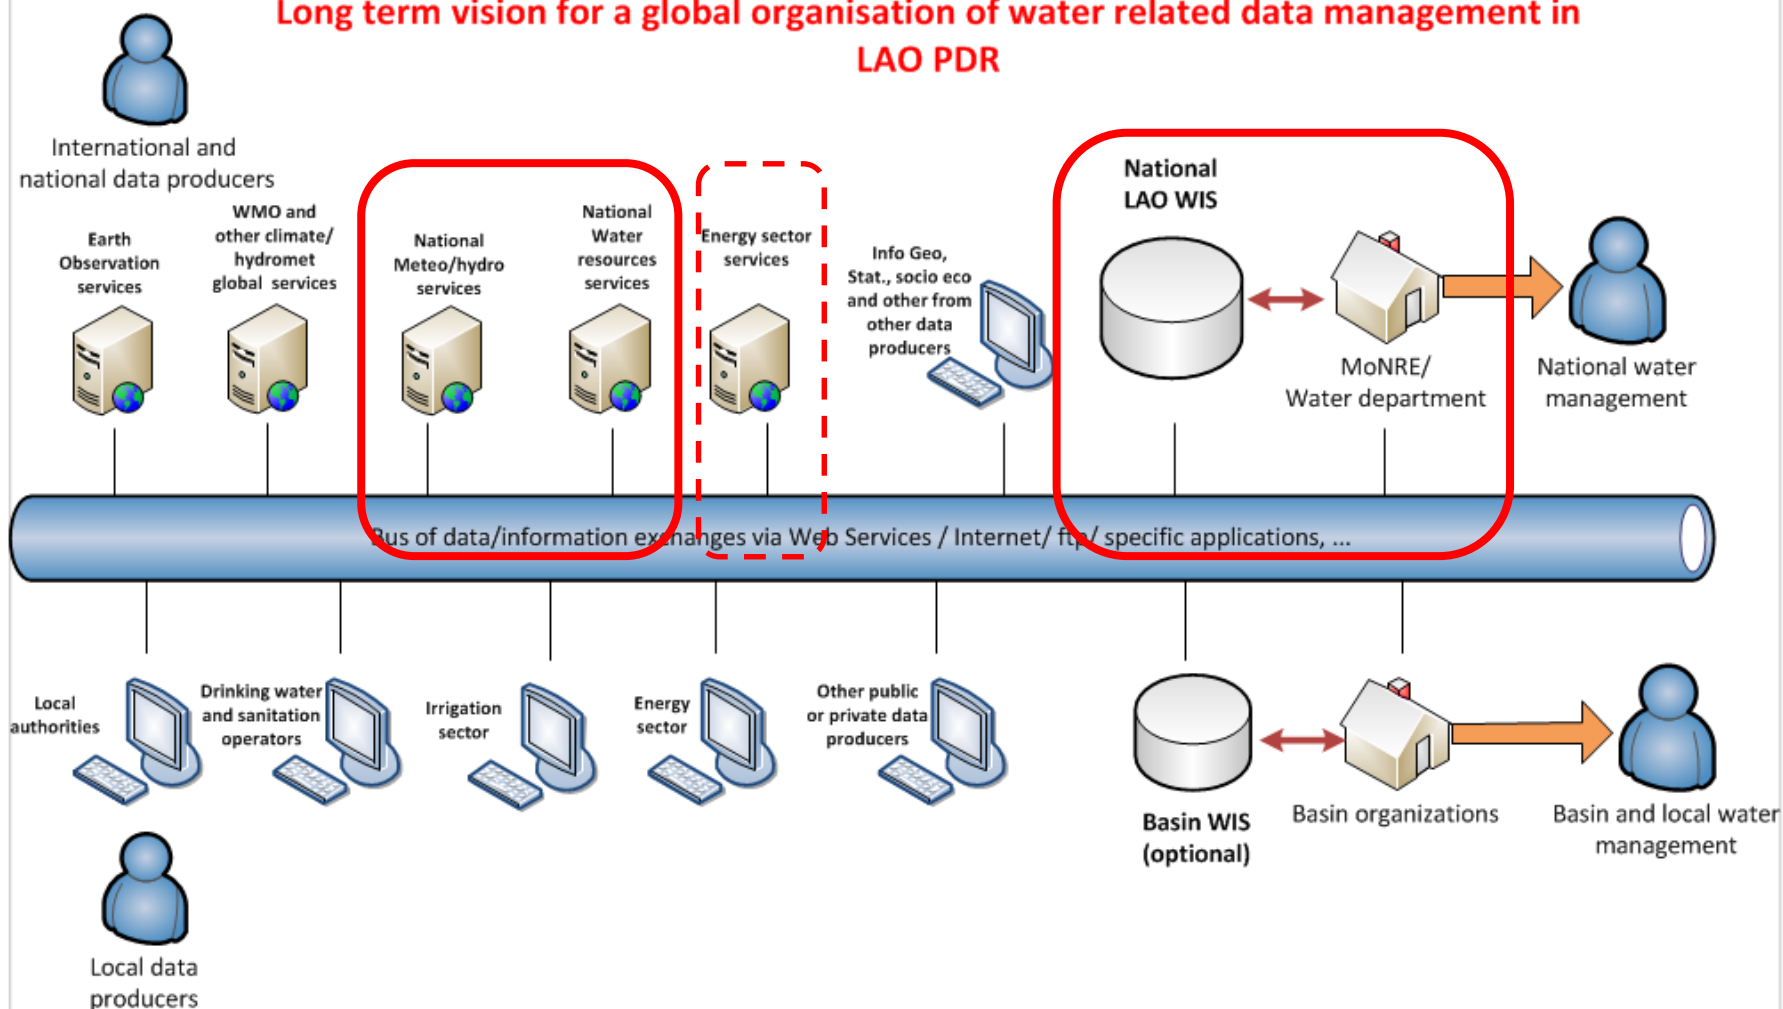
Long term vision for a global organisation of water related data management in LAO PDR

International and national data producers

Earth Observation services

WMO and other climate/ hydromet global services

National Meteo/hydro services

National Water resources services

Energy sector services

Info Geo, Stat., socio eco and other from other data producers

National LAO WIS

MoNRE/ Water department

National water management

Bus of data/information exchanges via Web Services / Internet/ ftp/ specific applications, ...

Local authorities

Drinking water and sanitation operators

Irrigation sector

Energy sector

Other public or private data producers

Basin WIS (optional)

Basin organizations

Basin and local water management

Local data producers